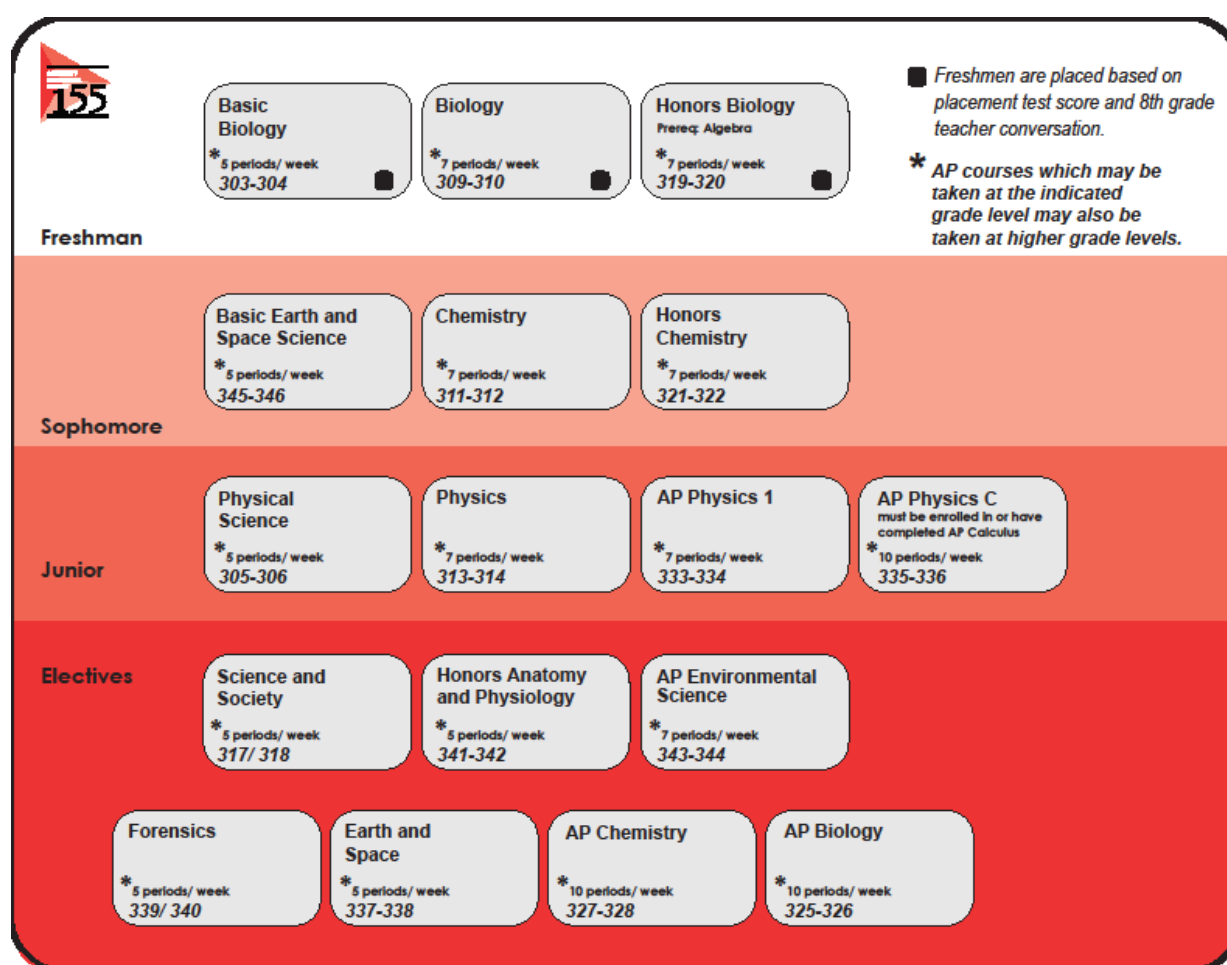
155

Basic Biology
*5 periods/ week
303-304

Biology
*7 periods/ week
309-310

Honors Biology
Prereq: Algebra
*7 periods/ week
319-320

Freshmen are placed based on placement test score and 8th grade teacher conversation.

* AP courses which may be taken at the indicated grade level may also be taken at higher grade levels.

Freshman

Basic Earth and Space Science
*5 periods/ week
345-346

Chemistry
*7 periods/ week
311-312

Honors Chemistry
*7 periods/ week
321-322

Sophomore

Physical Science
*5 periods/ week
305-306

Physics
*7 periods/ week
313-314

AP Physics 1
*7 periods/ week
333-334

AP Physics C
must be enrolled in or have completed AP Calculus
*10 periods/ week
335-336

Junior

Electives

Science and Society
*5 periods/ week
317/ 318

Honors Anatomy and Physiology
*5 periods/ week
341-342

AP Environmental Science
*7 periods/ week
343-344

Forensics
*5 periods/ week
339/ 340

Earth and Space
*5 periods/ week
337-338

AP Chemistry
*10 periods/ week
327-328

AP Biology
*10 periods/ week
325-326